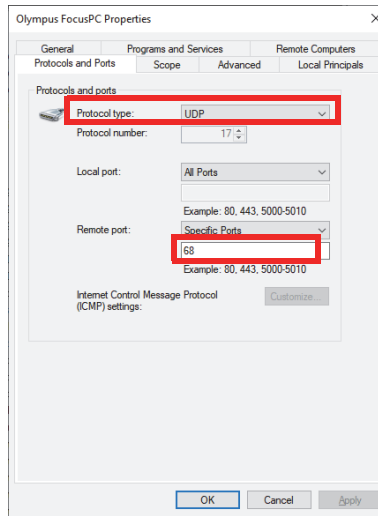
Olympus FocusPC Properties

General | Programs and Services | Remote Computers
Protocols and Ports | Scope | Advanced | Local Principals

Protocols and ports

Protocol type: UDP

Protocol number: 17

Local port: All Ports

Example: 80, 443, 5000-5010

Remote port: Specific Ports

68

Example: 80, 443, 5000-5010

Internet Control Message Protocol (ICMP) settings: Customize...

OK Cancel Apply